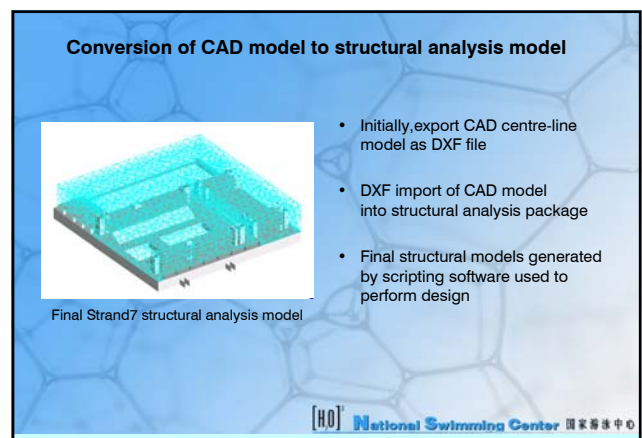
Conversion of CAD model to structural analysis model

Final Strand7 structural analysis model

- Initially,export CAD centre-line model as DXF file
- DXF import of CAD model into structural analysis package
- Final structural models generated by scripting software used to perform design

$[H_2O]^3$ National Swimming Center 国家游泳中心